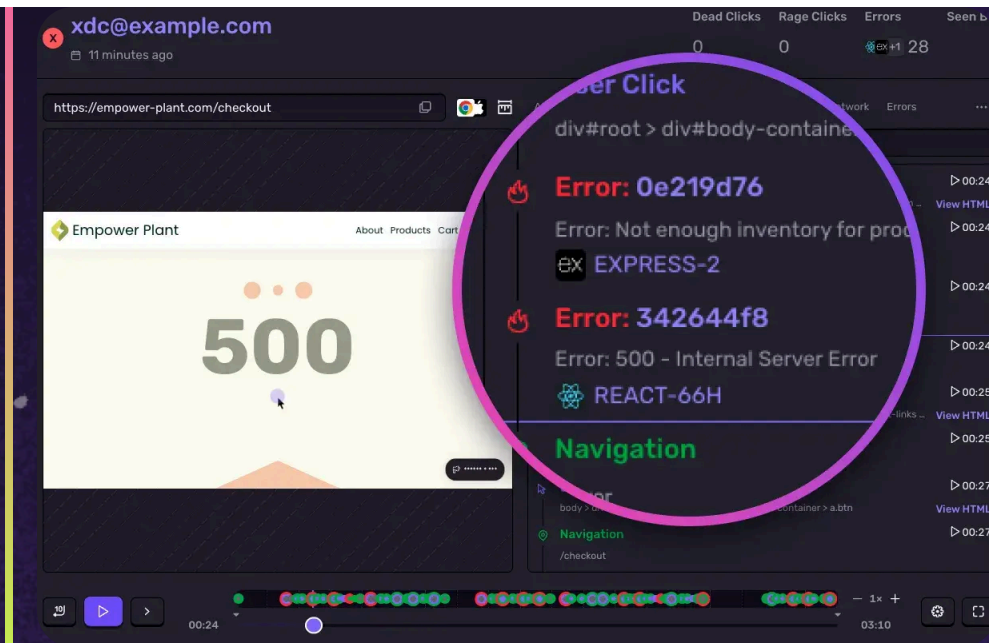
xdc@example.com
11 minutes ago

Dead Clicks 0
Rage Clicks 0
Errors +1 28
Seen b

https://empower-plant.com/checkout

Empower Plant
About Products Cart

500

User Click
div#root > div#body-containe

Error: 0e219d76
Error: Not enough inventory for pro
EX EXPRESS-2

Error: 342644f8
Error: 500 - Internal Server Error
REACT-66H

Navigation

etwork Errors

▷ 00:24
View HTML
▷ 00:24
▷ 00:24
▷ 00:24
▷ 00:25
View HTML
▷ 00:25
▷ 00:27
View HTML
▷ 00:27

body > div container > a.btn
Navigation
/checkout

00:24
03:10
— 1× +